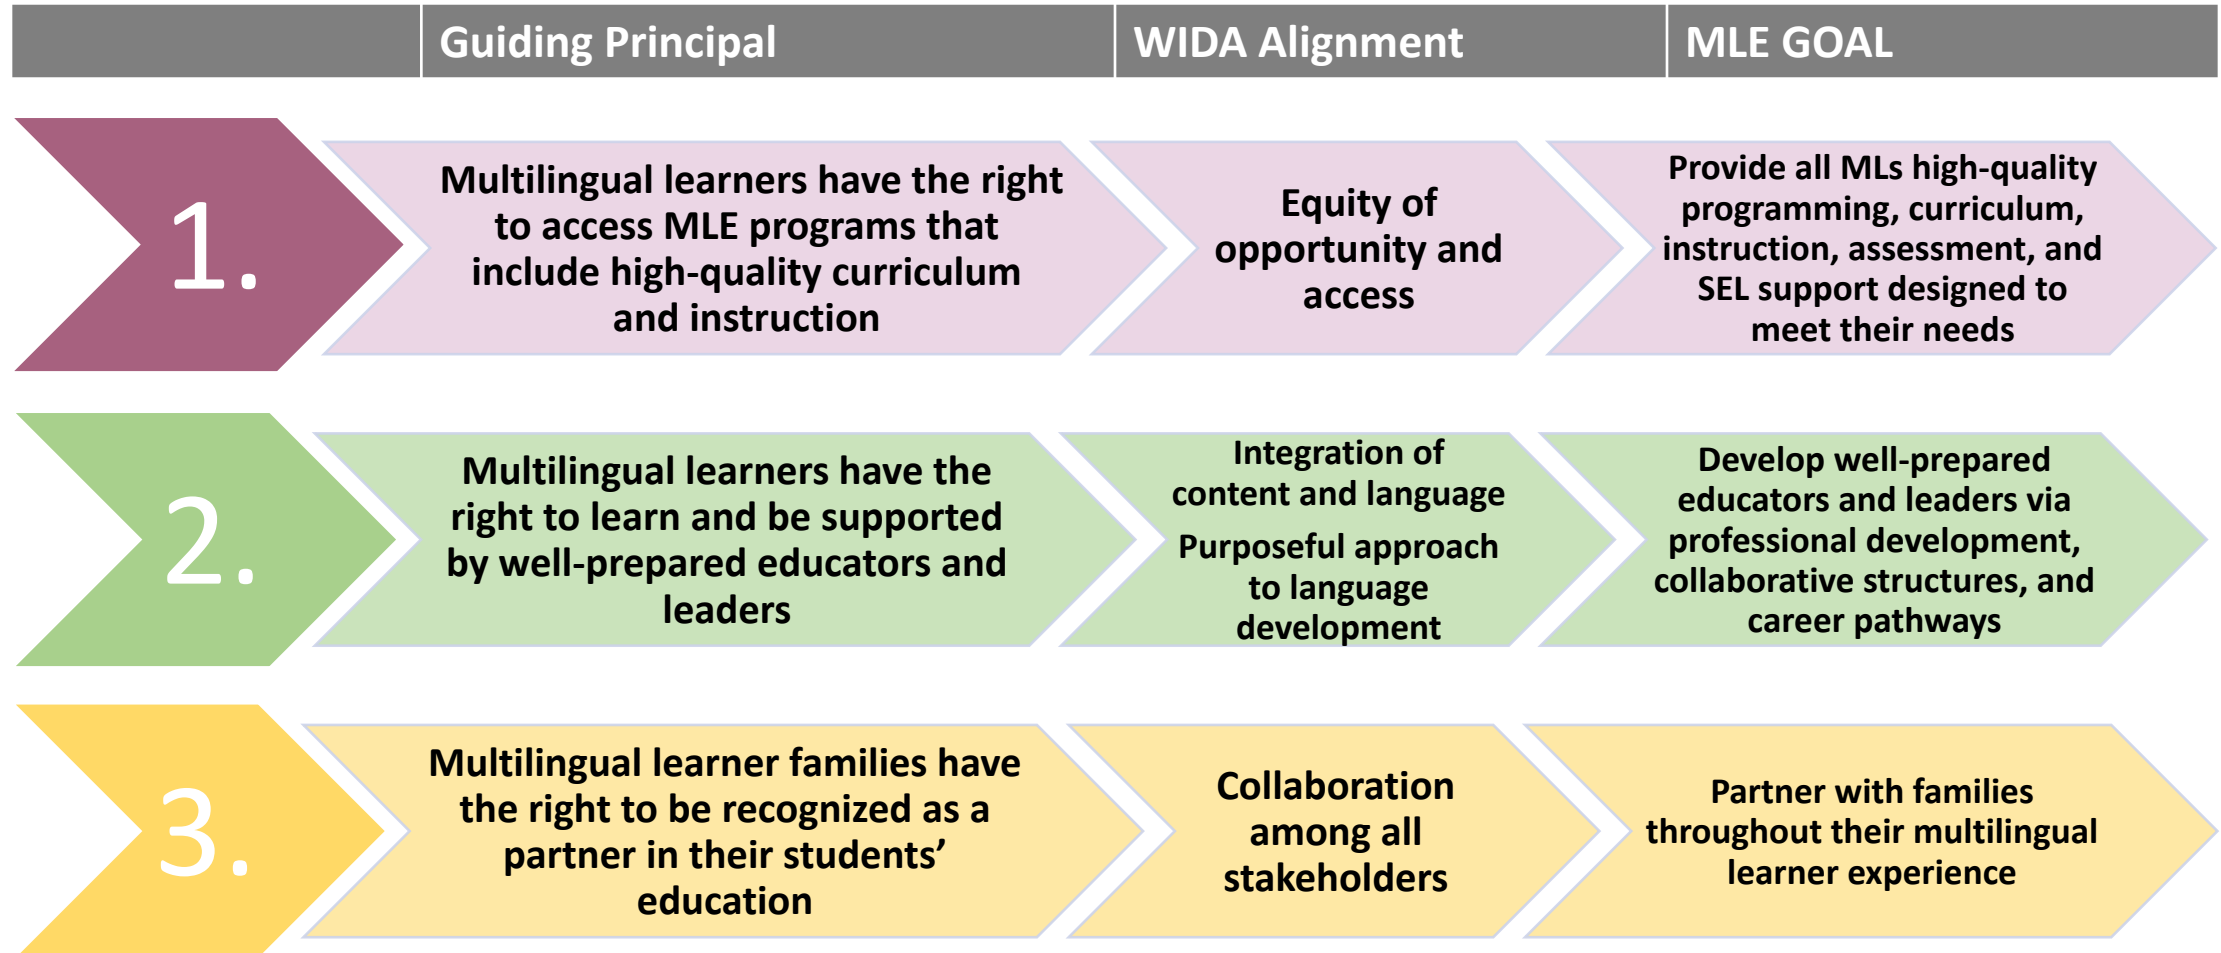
|  | Guiding Principal | WIDA Alignment | MLE GOAL |
|---|---|---|---|
| 1. | Multilingual learners have the right to access MLE programs that include high-quality curriculum and instruction | Equity of opportunity and access | Provide all MLs high-quality programming, curriculum, instruction, assessment, and SEL support designed to meet their needs |
| 2. | Multilingual learners have the right to learn and be supported by well-prepared educators and leaders | Integration of content and language<br>Purposeful approach to language development | Develop well-prepared educators and leaders via professional development, collaborative structures, and career pathways |
| 3. | Multilingual learner families have the right to be recognized as a partner in their students' education | Collaboration among all stakeholders | Partner with families throughout their multilingual learner experience |